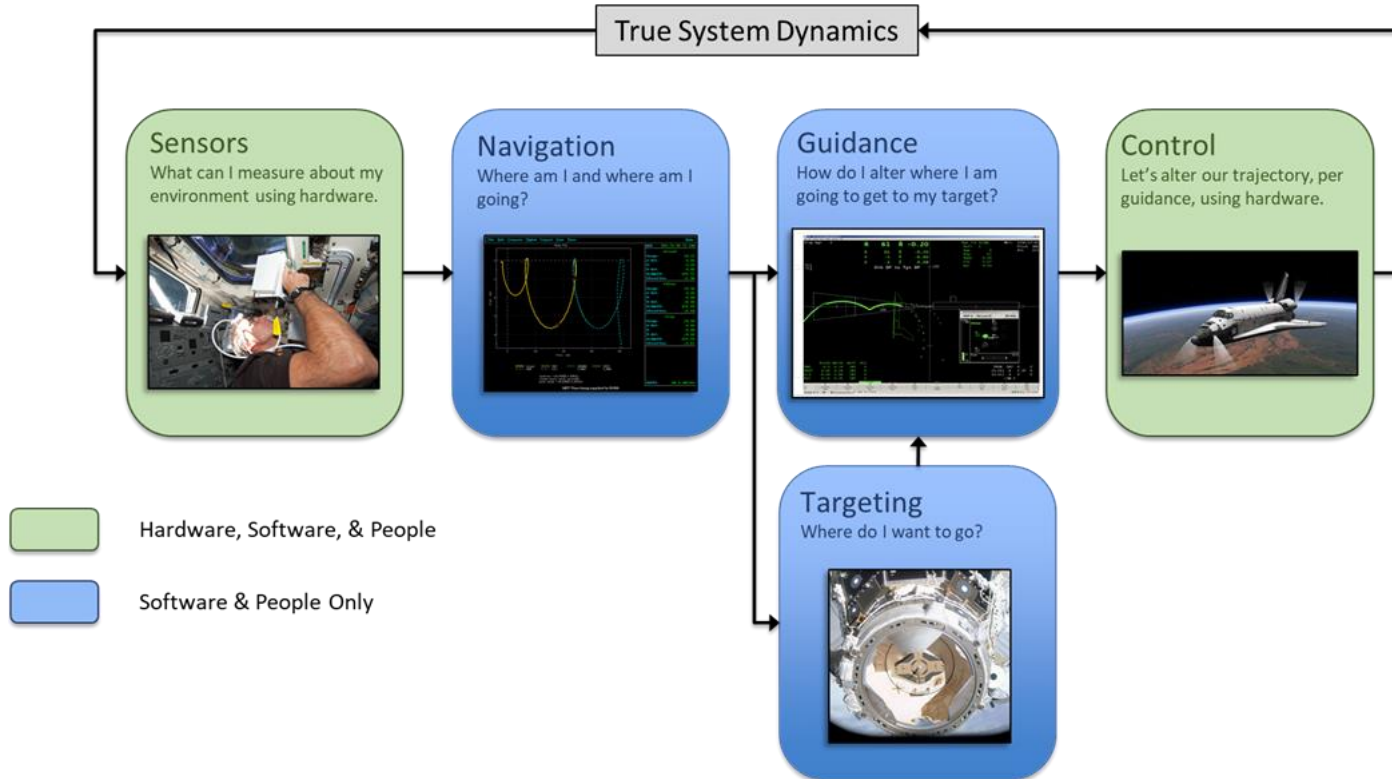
True System Dynamics

Sensors
What can I measure about my environment using hardware.

Navigation
Where am I and where am I going?

Guidance
How do I alter where I am going to get to my target?

Control
Let's alter our trajectory, per guidance, using hardware.

Targeting
Where do I want to go?

Hardware, Software, & People

Software & People Only